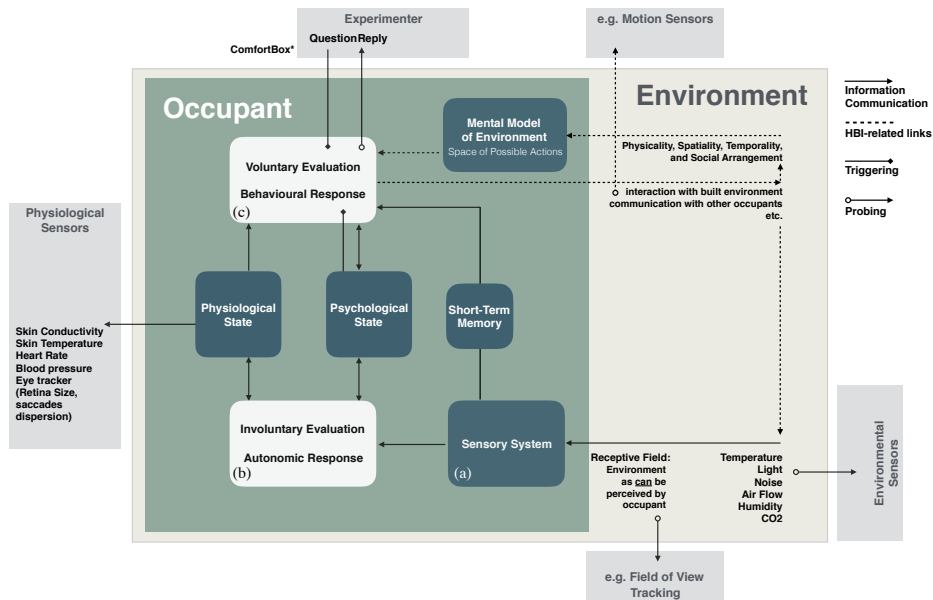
Experimenter

ComfortBox*

Question Reply

e.g. Motion Sensors

Occupant

Environment

Information Communication

HBI-related links

Triggering

Probing

Mental Model of Environment

Space of Possible Actions

Physicality, Spatiality, Temporality, and Social Arrangement

Voluntary Evaluation

Behavioural Response

(c)

interaction with built environment communication with other occupants etc.

Physiological Sensors

Physiological State

Psychological State

Short-Term Memory

Skin Conductivity
Skin Temperature
Heart Rate
Blood pressure
Eye tracker
(Retina Size, saccades dispersion)

Involuntary Evaluation

Autonomic Response

(b)

Sensory System

(a)

Receptive Field: Environment as can be perceived by occupant

Temperature
Light
Noise
Air Flow
Humidity
CO2

Environmental Sensors

e.g. Field of View Tracking